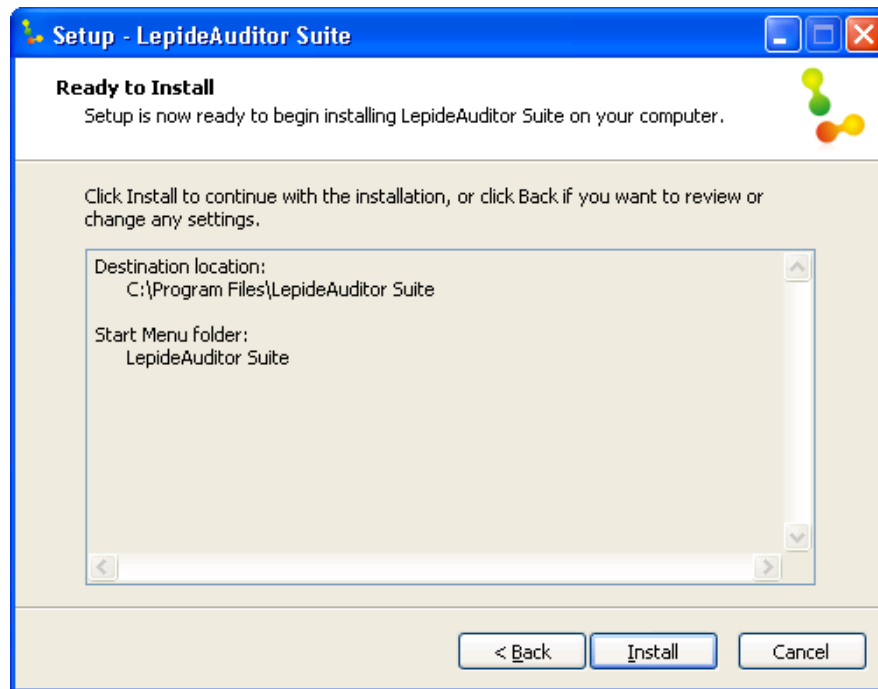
Setup - LepideAuditor Suite

Ready to Install
Setup is now ready to begin installing LepideAuditor Suite on your computer.

Click Install to continue with the installation, or click Back if you want to review or change any settings.

Destination location:
C:\Program Files\LepideAuditor Suite

Start Menu folder:
LepideAuditor Suite

< Back
Install
Cancel